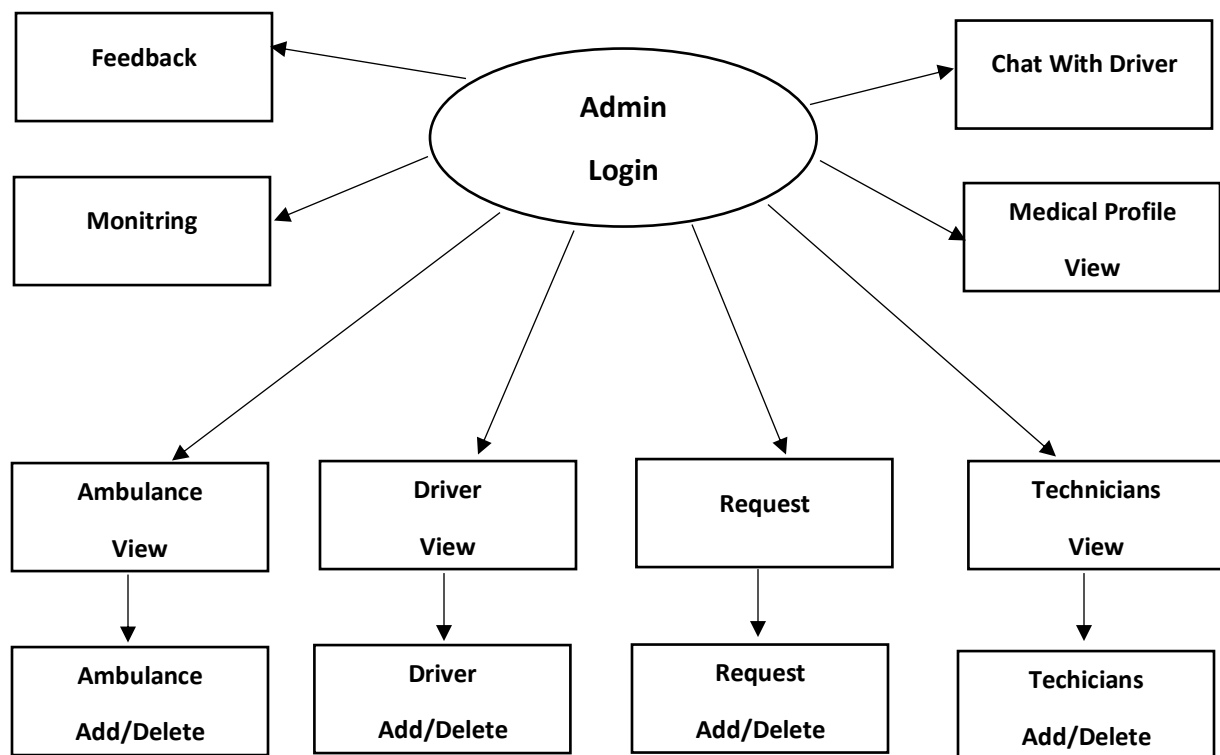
Feedback

Admin

Login

Chat With Driver

Monitring

Medical Profile

View

Ambulance

View

Driver

View

Request

Technicians

View

Ambulance

Add/Delete

Driver

Add/Delete

Request

Add/Delete

Techicians

Add/Delete